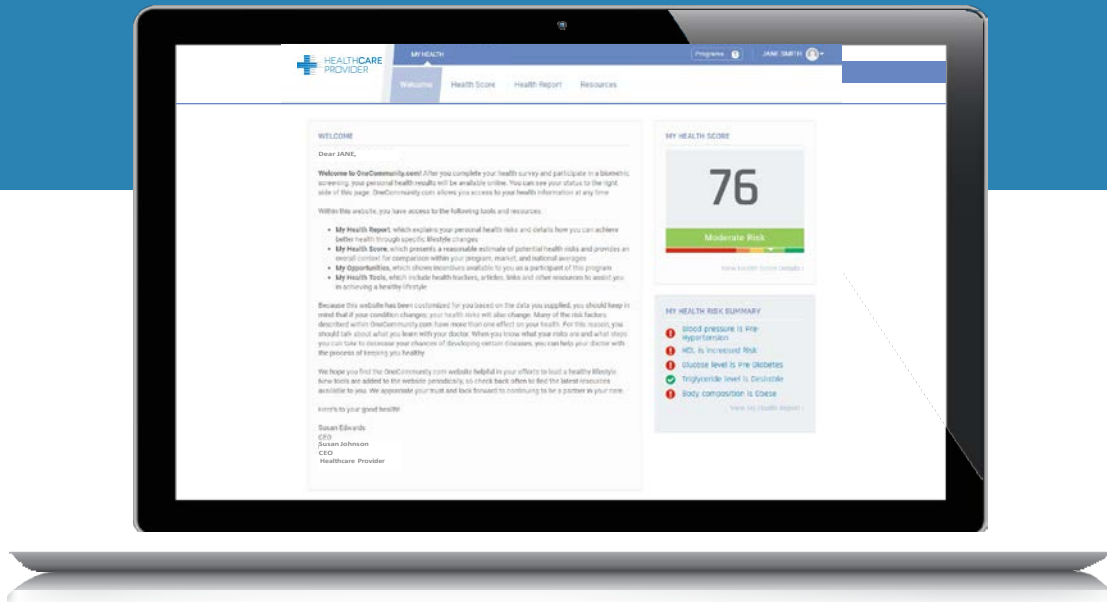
HEALTHCARE PROVIDER

MY HEALTH

Programs

JANE SMITH

Welcome Health Score Health Report Resources

WELCOME

Dear JANE,

Welcome to OneCommunity.com! After you complete your health survey and participate in a biometric screening your personal health results will be available online. You can see your status to the right side of this page. OneCommunity.com allows you access to your health information at any time.

Within this website, you have access to the following tools and resources:

- My Health Report, which explains your personal health risks and details how you can achieve better health through specific lifestyle changes
- My Health Score, which presents a reasonable estimate of potential health risks and provides an overall context for comparison within your program, market, and national averages
- My Opportunities, which shows incentives available to you as a participant of this program
- My Health Tools, which include health trackers, articles, links and other resources to assist you in achieving a healthy lifestyle

Because this website has been customized for you based on the data you supplied, you should keep in mind that if your condition changes, your health risks will also change. Many of the risk factors described within OneCommunity.com have more than one effect on your health. For this reason, you should talk about what you learn with your doctor. When you know what your risks are and what steps you can take to decrease your chances of developing certain diseases, you can help your doctor with the process of keeping you healthy.

We hope you find the OneCommunity.com website helpful in your efforts to lead a healthy lifestyle. New tools are added to the website periodically, so check back often to find the latest resources available to you. We appreciate your trust and look forward to continuing to be a partner in your care.

Here's to your good health!

Susan Edwards
CEO
Susan Johnson
CEO
Healthcare Provider

MY HEALTH SCORE

76

Moderate Risk

View Health Score details ›

MY HEALTH RISK SUMMARY

Blood pressure is Pre-Hypertension
HDL is Increased Risk
Glucose level is Pre Diabetes
Triglyceride level is Desirable
Body composition is Obese

View my Health Report ›